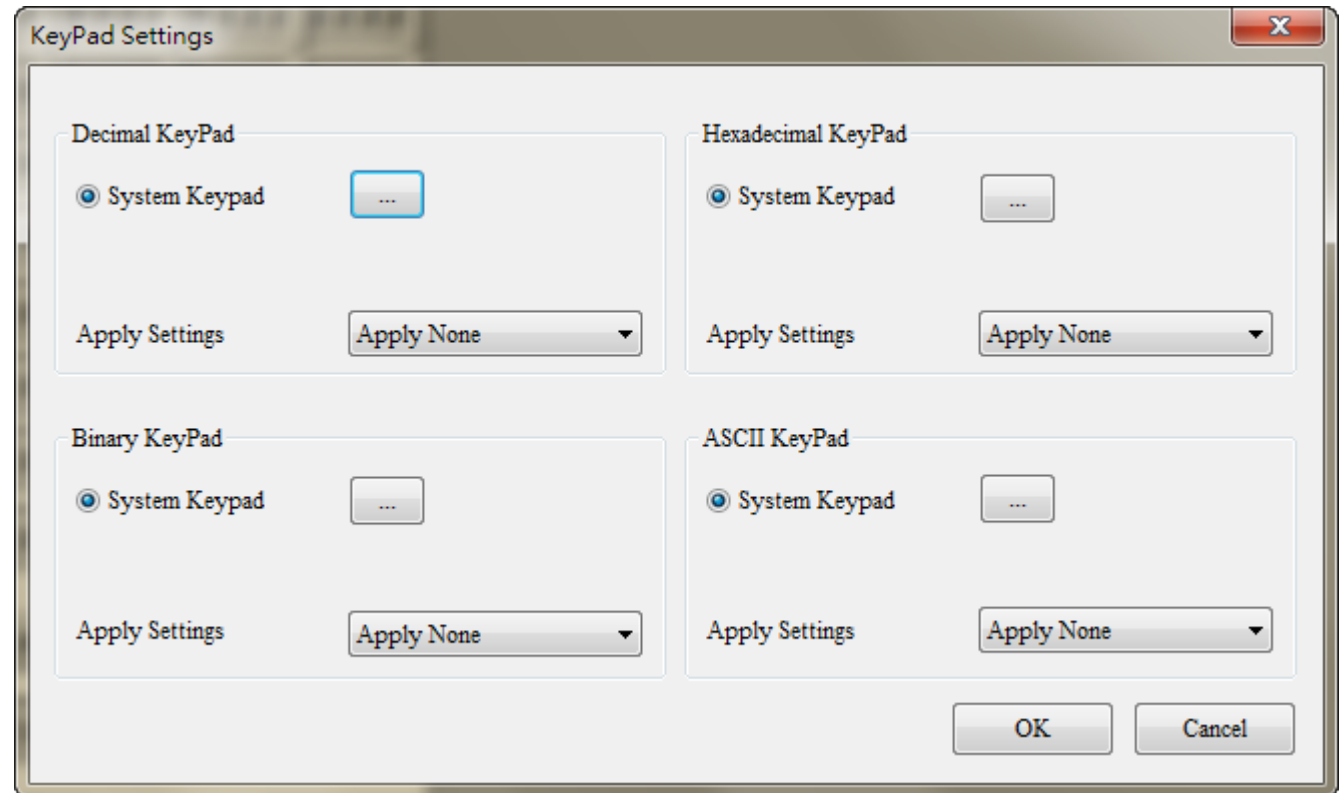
KeyPad Settings

Decimal KeyPad

System Keypad ...

Apply Settings Apply None

Hexadecimal KeyPad

System Keypad ...

Apply Settings Apply None

Binary KeyPad

System Keypad ...

Apply Settings Apply None

ASCII KeyPad

System Keypad ...

Apply Settings Apply None

OK Cancel